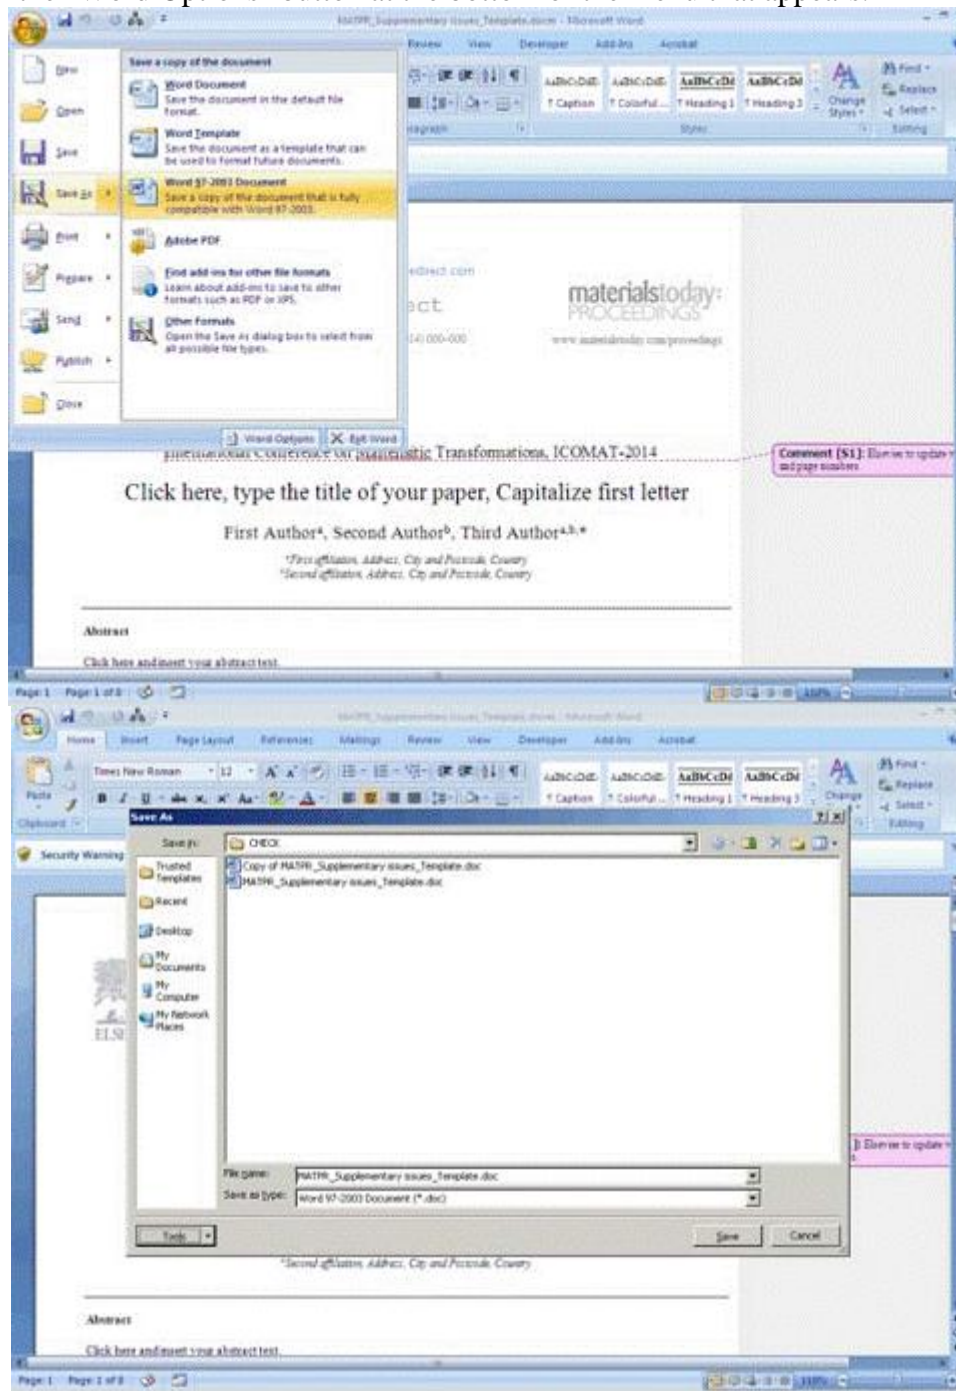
MATPR_Supplementary issues_Template.docm - Microsoft Word

Review View Developer Add-Ins Acrobat

New
Open
Save
Save As
Print
Prepare
Send
Publish
Close

Save a copy of the document

Word Document
Save the document in the default file format.

Word Template
Save the document as a template that can be used to format future documents.

Word 97-2003 Document
Save a copy of the document that is fully compatible with Word 97-2003.

Adobe PDF

Find add-ins for other file formats
Learn about add-ins to save to other formats such as PDF or XPS.

Other Formats
Open the Save As dialog box to select from all possible file types.

Word Options Exit Word

AaBbCcDdE AaBbCcDdE AaBbCcDd AaBbCcDd
¶ Caption ¶ Colorful... ¶ Heading 1 ¶ Heading 3
Change Styles
Find Replace Select
Styles Editing

materialstoday: PROCEEDINGS
www.materialstoday.com/proceedings

International Conference on Martensitic Transformations, ICOMAT-2014

Comment [S1]: Elsevier to update and page numbers

Click here, type the title of your paper, Capitalize first letter

First Author$^a$, Second Author$^b$, Third Author$^{a,b,*}$

$^a$First affiliation, Address, City and Postcode, Country
$^b$Second affiliation, Address, City and Postcode, Country

Abstract

Click here and insert your abstract text.

Page: 1 Page 1 of 8

MATPR_Supplementary issues_Template.docm - Microsoft Word

Home Insert Page Layout References Mailings Review View Developer Add-Ins Acrobat

Times New Roman 12
Paste
Clipboard
Security Warning

Save As

Save in: CHECK

Trusted Templates
Recent
Desktop
My Documents
My Computer
My Network Places

Copy of MATPR_Supplementary issues_Template.doc
MATPR_Supplementary issues_Template.doc

File name: MATPR_Supplementary issues_Template.doc
Save as type: Word 97-2003 Document (*.doc)

Tools Save Cancel

ELSE

Elsevier to update

$^b$Second affiliation, Address, City and Postcode, Country

Abstract

Click here and insert your abstract text.

Page: 1 Page 1 of 8